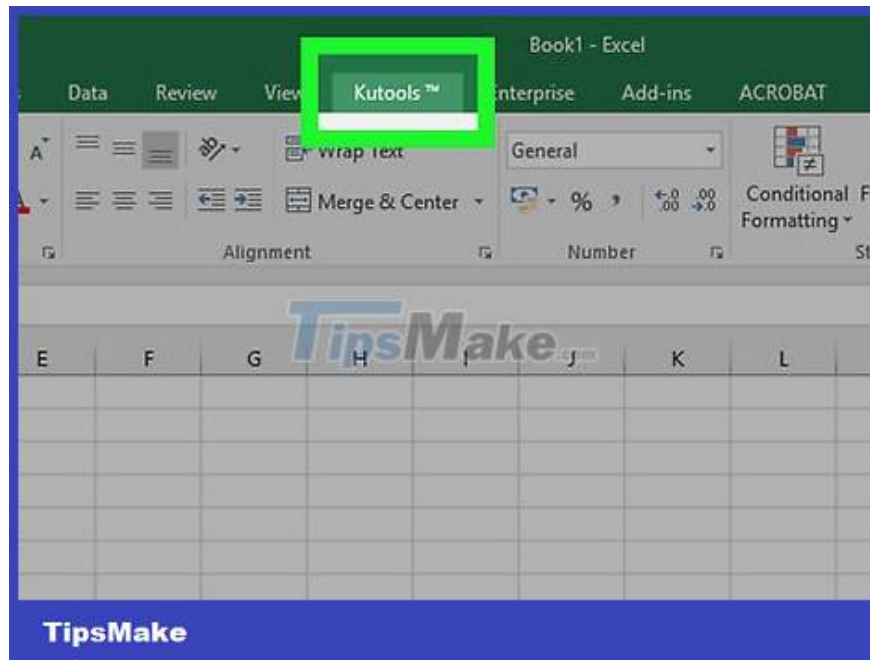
Book1 - Excel

Data Review Viev Kutools ™ nterprise Add-ins ACROBAT

Wrap Text General

Merge & Center % , $^{+.0}_{.00}$ $^{.00}_{\rightarrow.0}$ Conditional Formatting F

Alignment Number St

TipsMake

E F G H I J K L

TipsMake